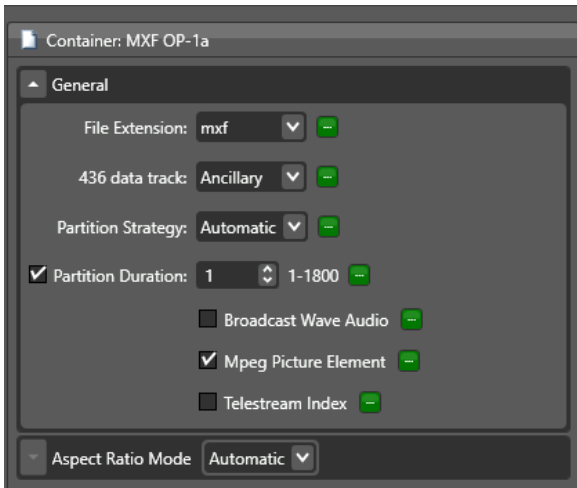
Container: MXF OP-1a

General

File Extension: mxf

436 data track: Ancillary

Partition Strategy: Automatic

Partition Duration: 1 1-1800

Broadcast Wave Audio

Mpeg Picture Element

Telestream Index

Aspect Ratio Mode Automatic